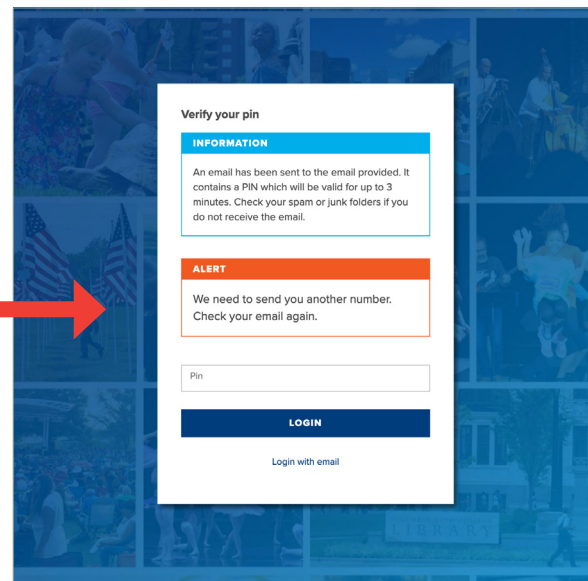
Verify your pin

INFORMATION

An email has been sent to the email provided. It contains a PIN which will be valid for up to 3 minutes. Check your spam or junk folders if you do not receive the email.

ALERT

We need to send you another number. Check your email again.

Pin

LOGIN

Login with email

LIBRARY